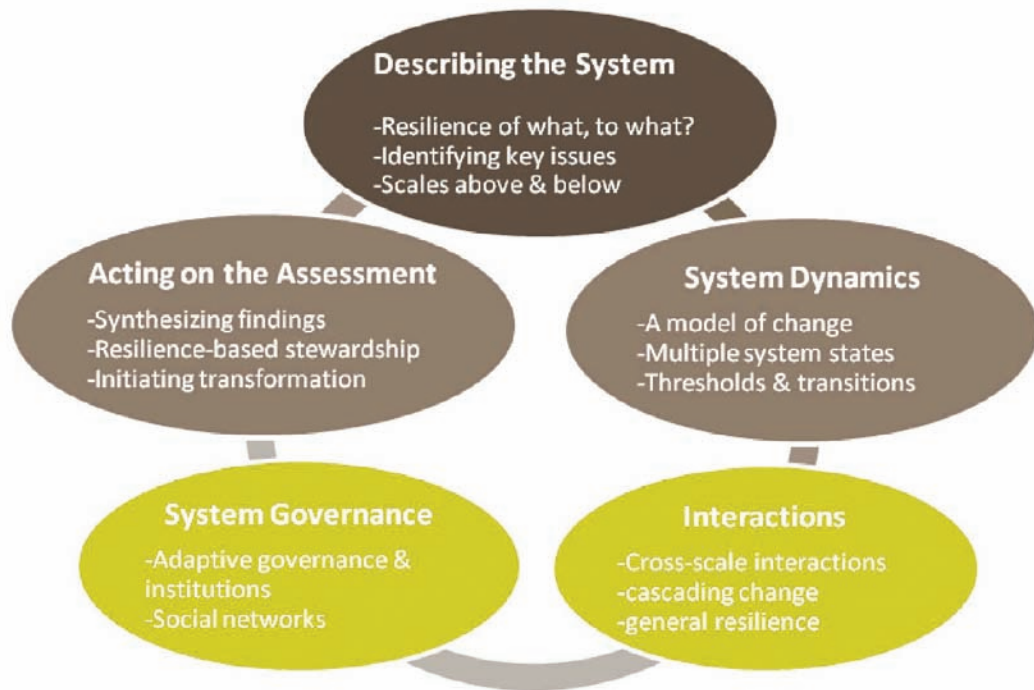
Describing the System

-Resilience of what, to what?
-Identifying key issues
-Scales above & below

System Dynamics

-A model of change
-Multiple system states
-Thresholds & transitions

Interactions

-Cross-scale interactions
-cascading change
-general resilience

System Governance

-Adaptive governance & institutions
-Social networks

Acting on the Assessment

-Synthesizing findings
-Resilience-based stewardship
-Initiating transformation